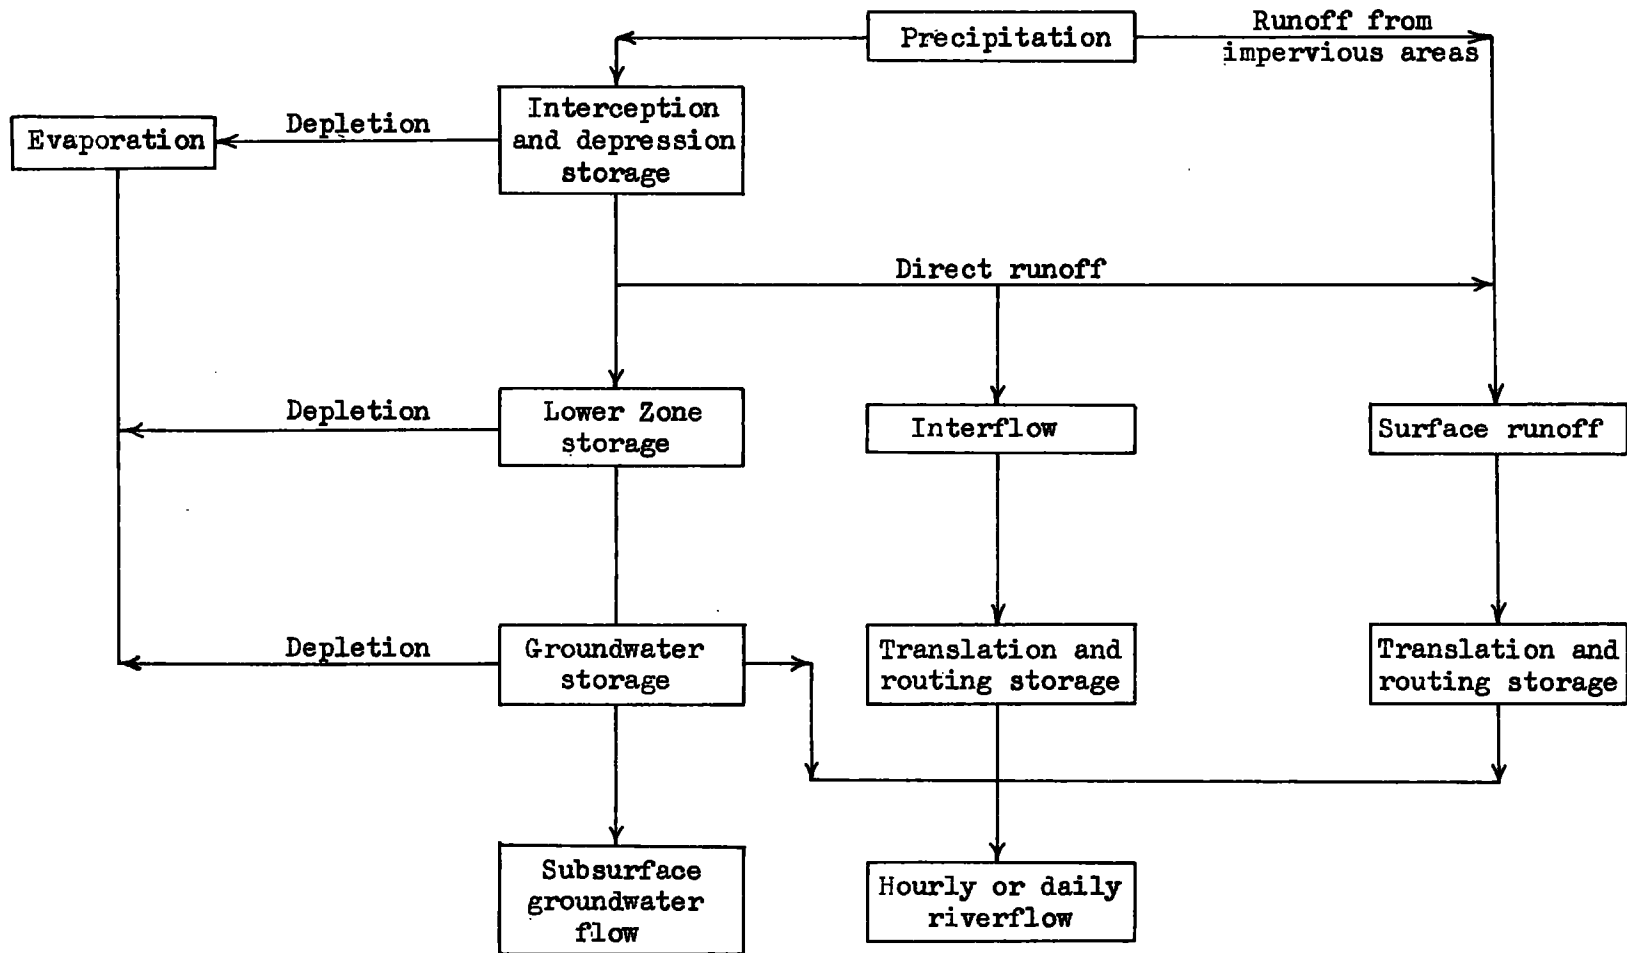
Precipitation

Runoff from impervious areas

Interception and depression storage

Depletion

Evaporation

Direct runoff

Depletion

Lower Zone storage

Interflow

Surface runoff

Depletion

Groundwater storage

Translation and routing storage

Translation and routing storage

Subsurface groundwater flow

Hourly or daily riverflow